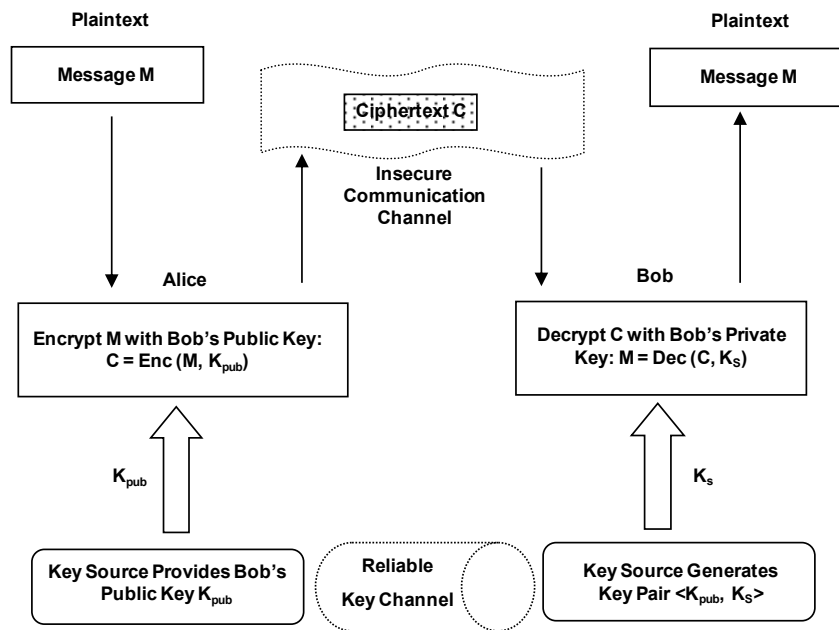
Plaintext

Message M

Ciphertext C

Insecure Communication Channel

Plaintext

Message M

Alice

Encrypt M with Bob's Public Key: C = Enc (M, $K_{pub}$)

$K_{pub}$

Key Source Provides Bob's Public Key $K_{pub}$

Reliable Key Channel

Bob

Decrypt C with Bob's Private Key: M = Dec (C, $K_S$)

$K_s$

Key Source Generates Key Pair <$K_{pub}$, $K_S$>